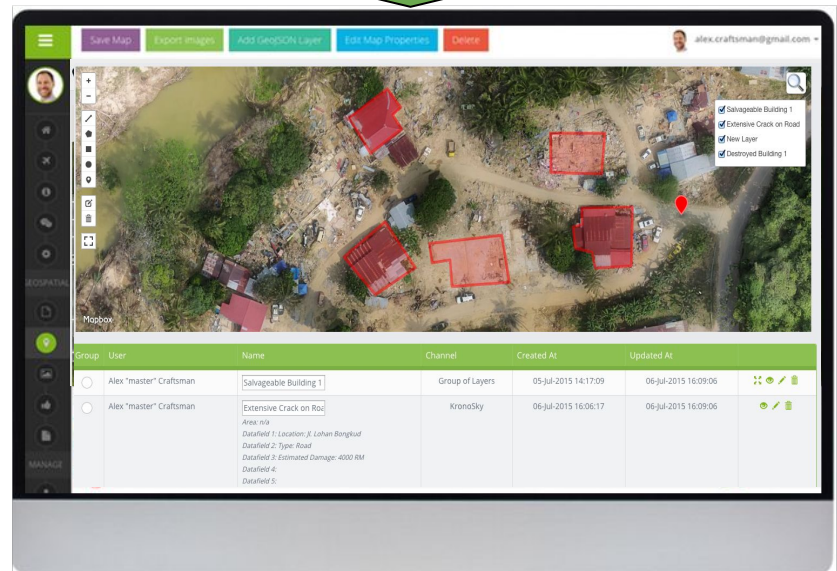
Save Map Export Images Add GeoJSON Layer Edit Map Properties Delete

alex.craftsman@gmail.com

+
−

Salvageable Building 1
Extensive Crack on Road
New Layer
Destroyed Building 1

Mapbox

GEOSPATIAL

MANAGE

| Group | User | Name | Channel | Created At | Updated At |
|---|---|---|---|---|---|
| | Alex "master" Craftsman | Salvageable Building 1 | Group of Layers | 05-Jul-2015 14:17:09 | 06-Jul-2015 16:09:06 |
| | Alex "master" Craftsman | Extensive Crack on Roa<br>Area: n/a<br>Datafield 1: Location: Jl. Lohan Bongkud<br>Datafield 2: Type: Road<br>Datafield 3: Estimated Damage: 4000 RM<br>Datafield 4:<br>Datafield 5: | KronoSky | 06-Jul-2015 16:06:17 | 06-Jul-2015 16:09:06 |